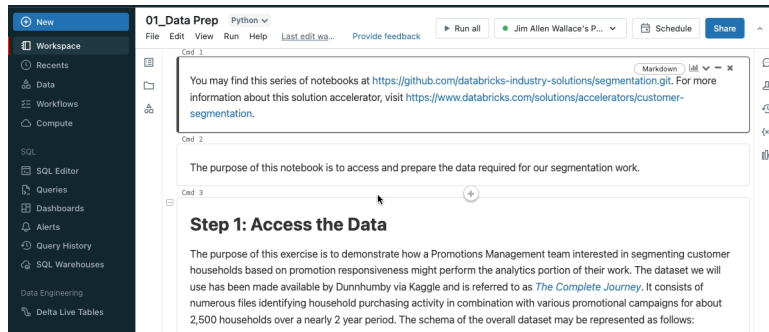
New
Workspace
Recents
Data
Workflows
Compute
SQL
SQL Editor
Queries
Dashboards
Alerts
Query History
SQL Warehouses
Data Engineering
Delta Live Tables

01_Data Prep Python
File Edit View Run Help Last edit wa... Provide feedback
Run all
Jim Allen Wallace's P...
Schedule
Share

Cmd 1
Markdown
You may find this series of notebooks at https://github.com/databricks-industry-solutions/segmentation.git. For more information about this solution accelerator, visit https://www.databricks.com/solutions/accelerators/customer-segmentation.

Cmd 2
The purpose of this notebook is to access and prepare the data required for our segmentation work.

Cmd 3
Step 1: Access the Data

The purpose of this exercise is to demonstrate how a Promotions Management team interested in segmenting customer households based on promotion responsiveness might perform the analytics portion of their work. The dataset we will use has been made available by Dunnhumby via Kaggle and is referred to as The Complete Journey. It consists of numerous files identifying household purchasing activity in combination with various promotional campaigns for about 2,500 households over a nearly 2 year period. The schema of the overall dataset may be represented as follows: